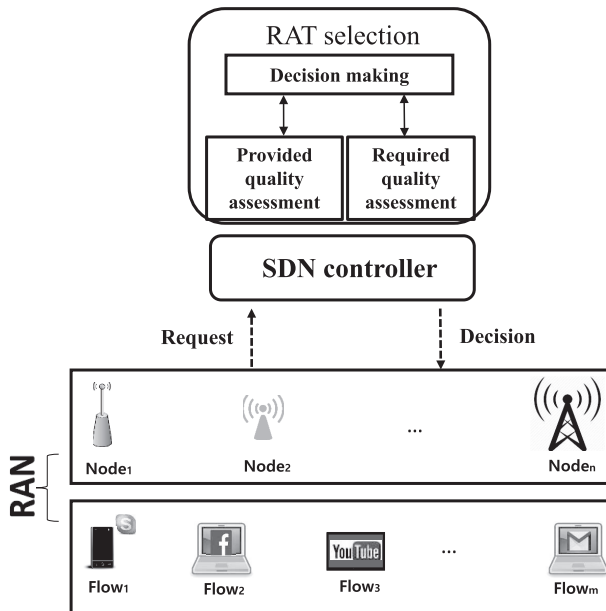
RAT selection

Decision making

Provided quality assessment

Required quality assessment

SDN controller

Request

Decision

RAN

Node$_1$

Node$_2$

...

Node$_n$

S

Flow$_1$

f

Flow$_2$

YouTube

Flow$_3$

...

M

Flow$_m$